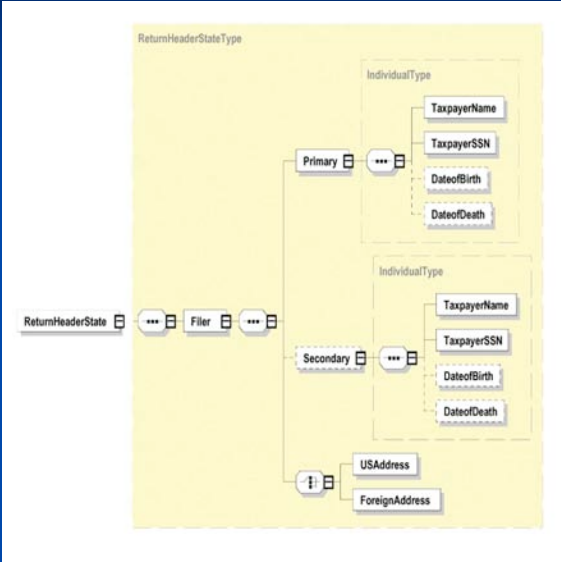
ReturnHeaderStateType

ReturnHeaderState

Filer

Primary

IndividualType

TaxpayerName

TaxpayerSSN

DateofBirth

DateofDeath

Secondary

IndividualType

TaxpayerName

TaxpayerSSN

DateofBirth

DateofDeath

USAddress

ForeignAddress